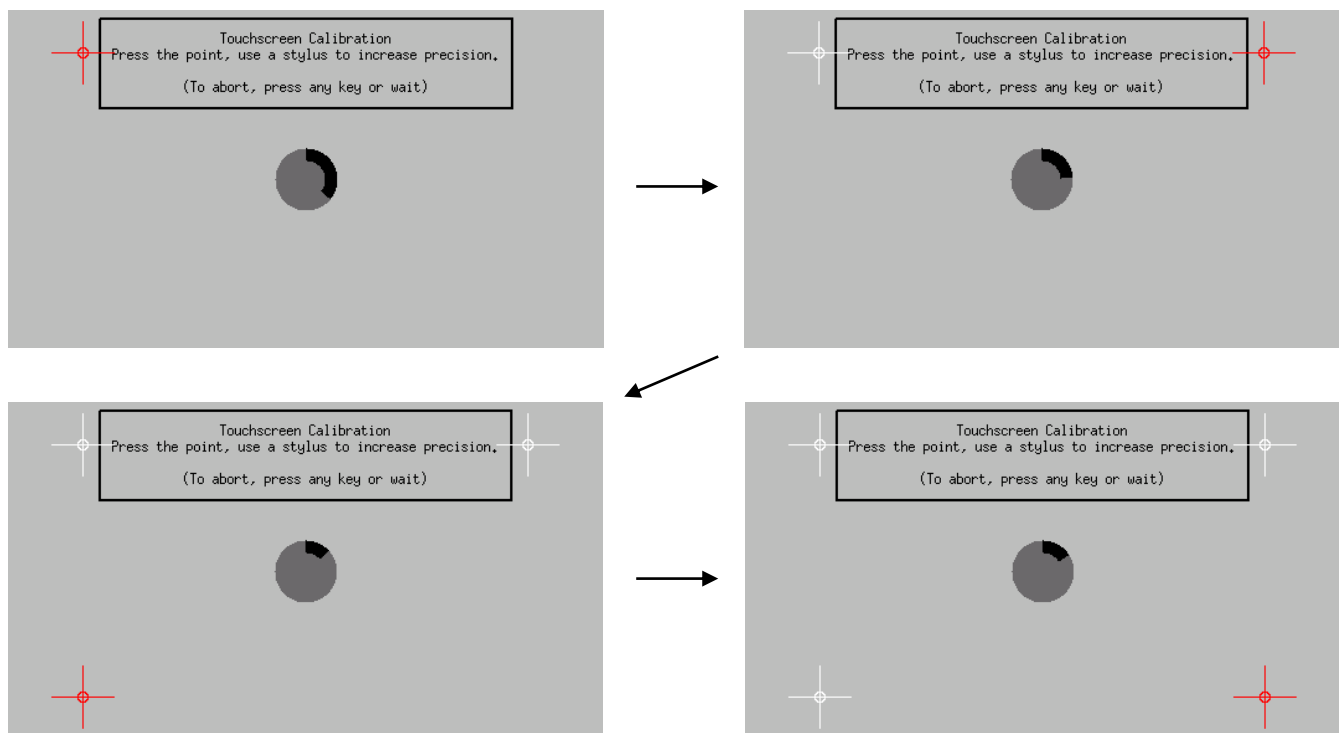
Touchscreen Calibration
Press the point, use a stylus to increase precision.

(To abort, press any key or wait)

Touchscreen Calibration
Press the point, use a stylus to increase precision.

(To abort, press any key or wait)

Touchscreen Calibration
Press the point, use a stylus to increase precision.

(To abort, press any key or wait)

Touchscreen Calibration
Press the point, use a stylus to increase precision.

(To abort, press any key or wait)